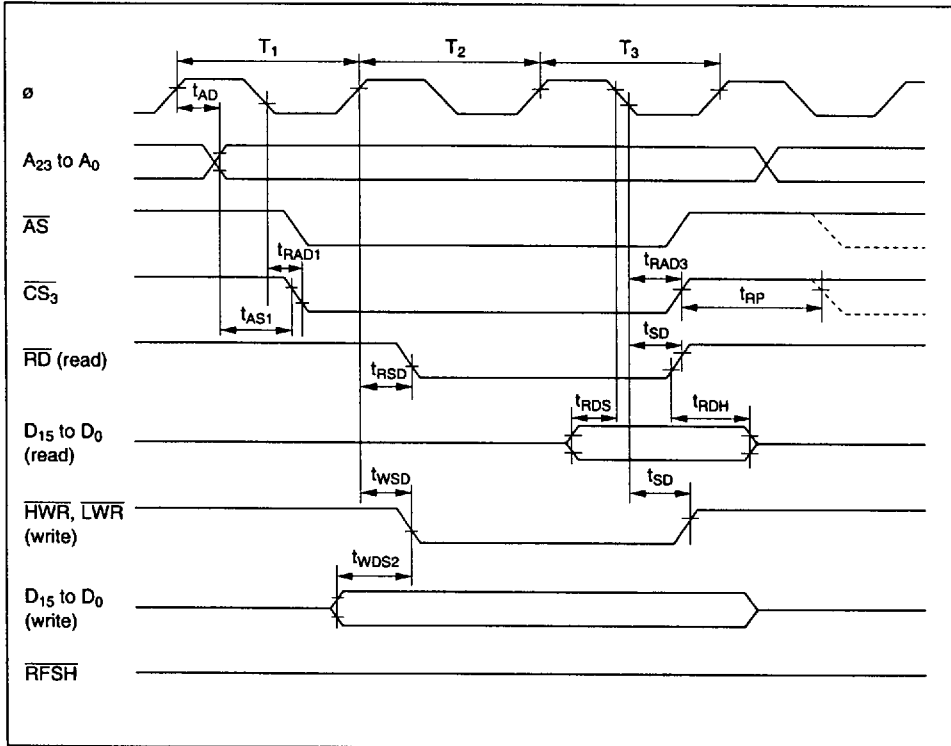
$T_1$ $T_2$ $T_3$

ø

$t_{AD}$

$A_{23}$ to $A_0$

$\overline{AS}$

$t_{RAD1}$

$t_{RAD3}$

$\overline{CS_3}$

$t_{AS1}$

$t_{RP}$

$t_{SD}$

$\overline{RD}$ (read)

$t_{RSD}$

$t_{RDS}$

$t_{RDH}$

$D_{15}$ to $D_0$ (read)

$t_{WSD}$

$t_{SD}$

$\overline{HWR}$, $\overline{LWR}$ (write)

$t_{WDS2}$

$D_{15}$ to $D_0$ (write)

$\overline{RFSH}$